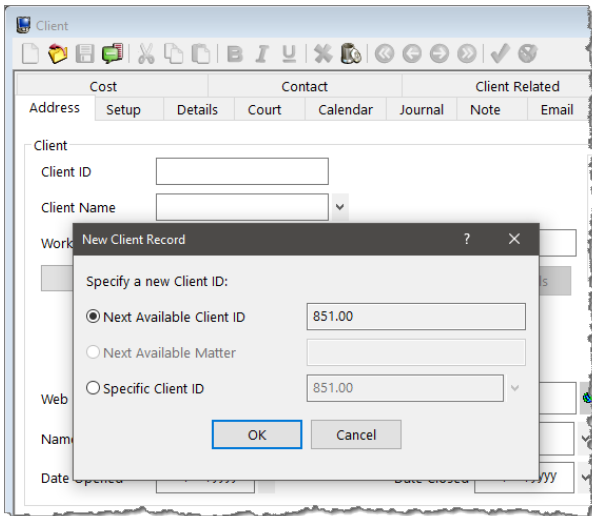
Client

Cost | Contact | Client Related
Address | Setup | Details | Court | Calendar | Journal | Note | Email

Client
Client ID
Client Name
Work
Web
Nam
Date Opened
Date Closed

New Client Record ? ✕

Specify a new Client ID:

Next Available Client ID 851.00
Next Available Matter
Specific Client ID 851.00

OK Cancel